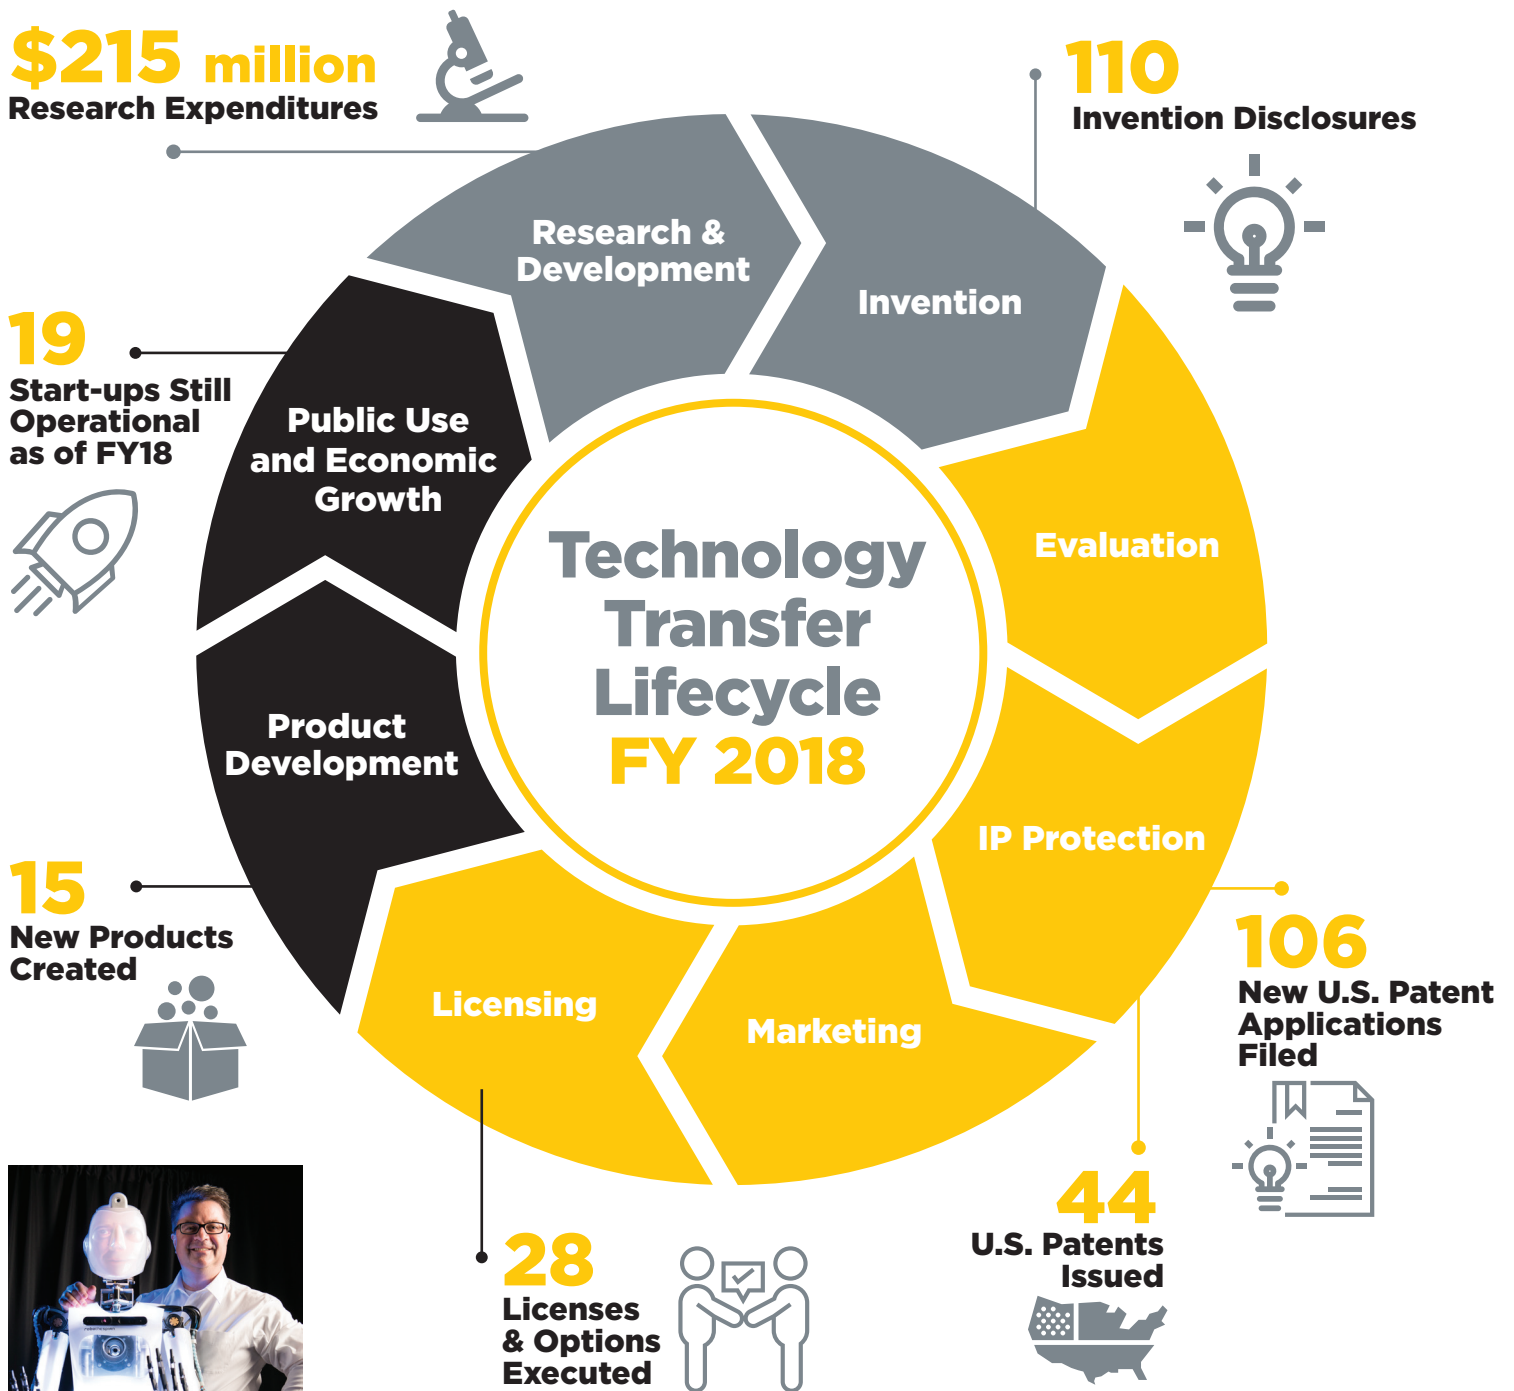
$215 million
Research Expenditures

110
Invention Disclosures

19
Start-ups Still Operational as of FY18

15
New Products Created

Research & Development

Invention

Evaluation

IP Protection

Marketing

Licensing

Product Development

Public Use and Economic Growth

Technology Transfer Lifecycle
FY 2018

106
New U.S. Patent Applications Filed

44
U.S. Patents Issued

28
Licenses & Options Executed